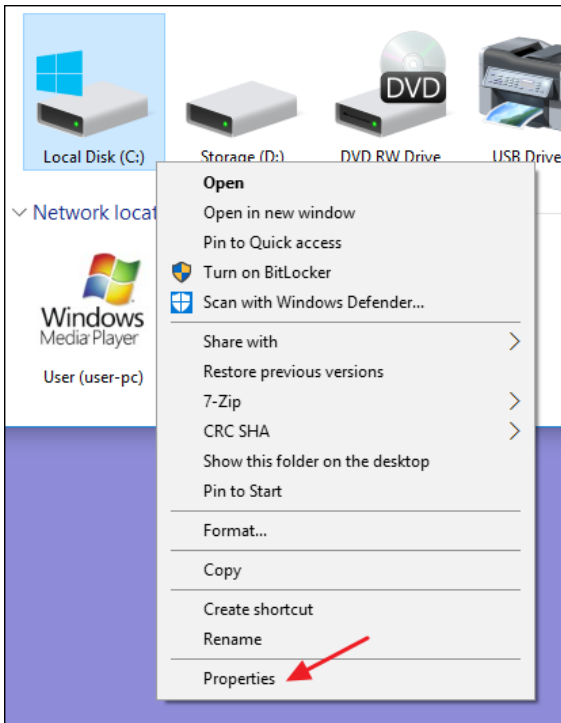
Local Disk (C:)

Storage (D:)

DVD

DVD RW Drive

USB Drive

Network locat

Windows Media Player

User (user-pc)

Open
Open in new window
Pin to Quick access
Turn on BitLocker
Scan with Windows Defender...
Share with
Restore previous versions
7-Zip
CRC SHA
Show this folder on the desktop
Pin to Start
Format...
Copy
Create shortcut
Rename
Properties